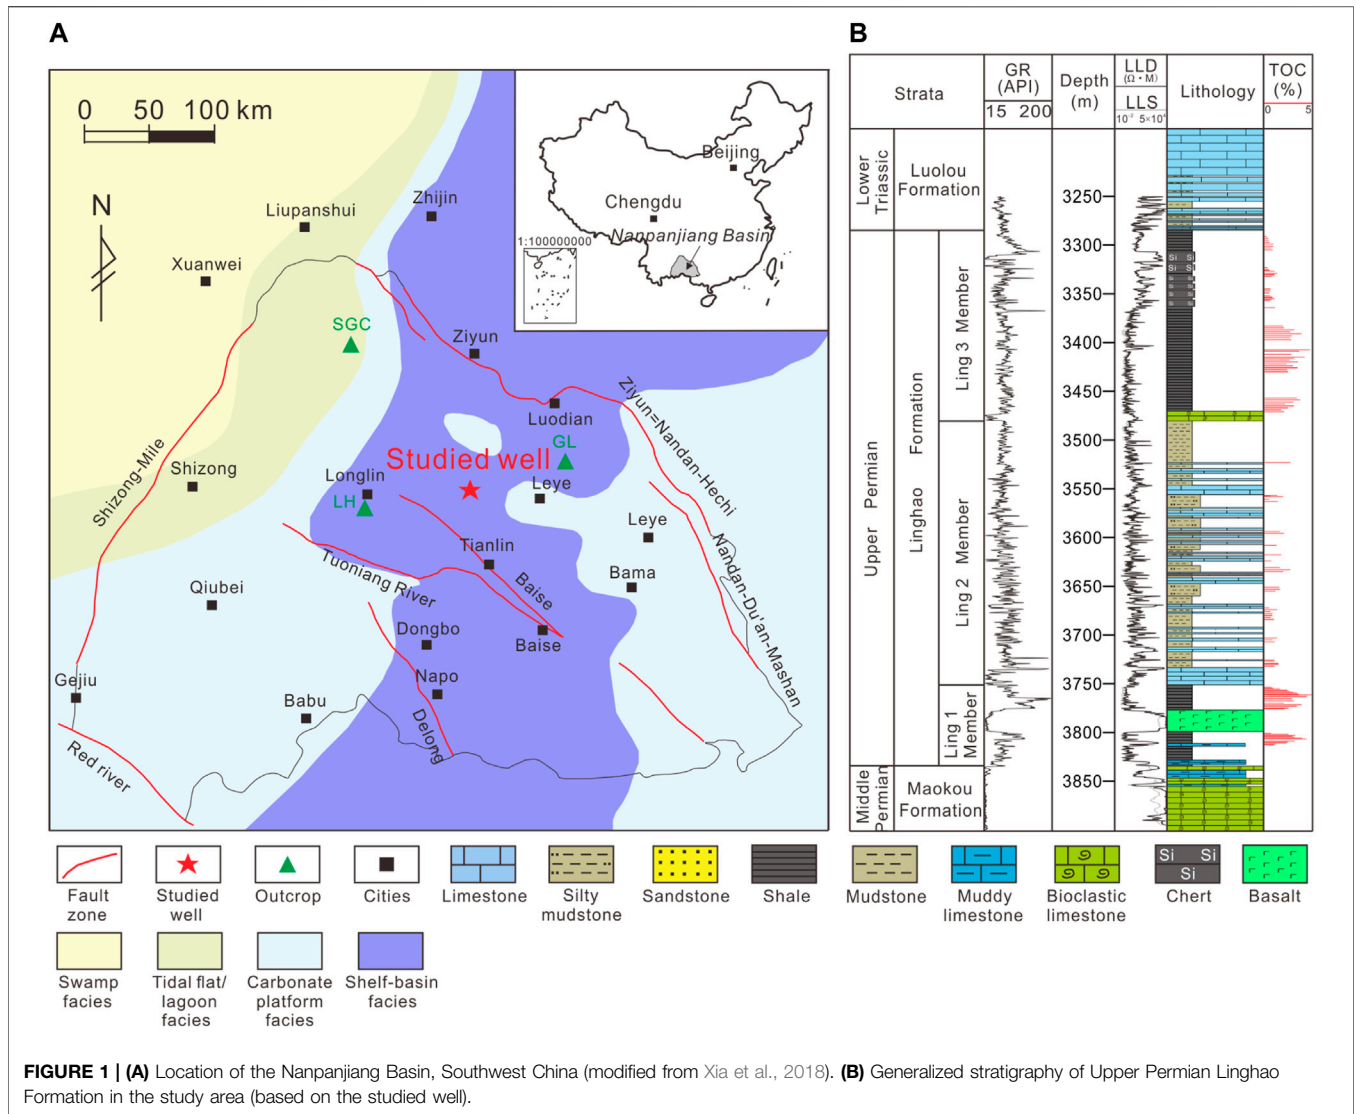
A

0 50 100 km

N

Beijing
Chengdu
1:100000000
Nanpanjiang Basin

Liupanshui
Zhijin
Xuanwei
SGC
Ziyun
Luodian
GL
Studied well
Ziyun–Nandan–Hechi
Shizong–Mile
Shizong
Longlin
LH
Leye
Leye
Tianlin
Tuoniang River
Baise
Bama
Qiubei
Dongbo
Baise
Nandan–Du'an–Mashan
Gejiu
Napo
Babu
Delong
Red river

B

| Strata | | | GR (API) 15 200 | Depth (m) | LLD (Ω·M) LLS $10^{-1}$ $5\times10^{5}$ | Lithology | TOC (%) 0 5 |
|---|---|---|---|---|---|---|---|
| Lower Triassic | Luolou Formation | | | 3250 | | | |
| Upper Permian | Linghao Formation | Ling 3 Member | | 3300 3350 3400 3450 | | | |
| | | Ling 2 Member | | 3500 3550 3600 3650 3700 | | | |
| | | Ling 1 Member | | 3750 3800 | | | |
| Middle Permian | Maokou Formation | | | 3850 | | | |

Si Si Si Si

Fault zone
Studied well
Outcrop
Cities
Limestone
Silty mudstone
Sandstone
Shale
Mudstone
Muddy limestone
Bioclastic limestone
Si Si Si
Chert
Basalt
Swamp facies
Tidal flat/ lagoon facies
Carbonate platform facies
Shelf-basin facies

FIGURE 1 | (A) Location of the Nanpanjiang Basin, Southwest China (modified from Xia et al., 2018). (B) Generalized stratigraphy of Upper Permian Linghao Formation in the study area (based on the studied well).